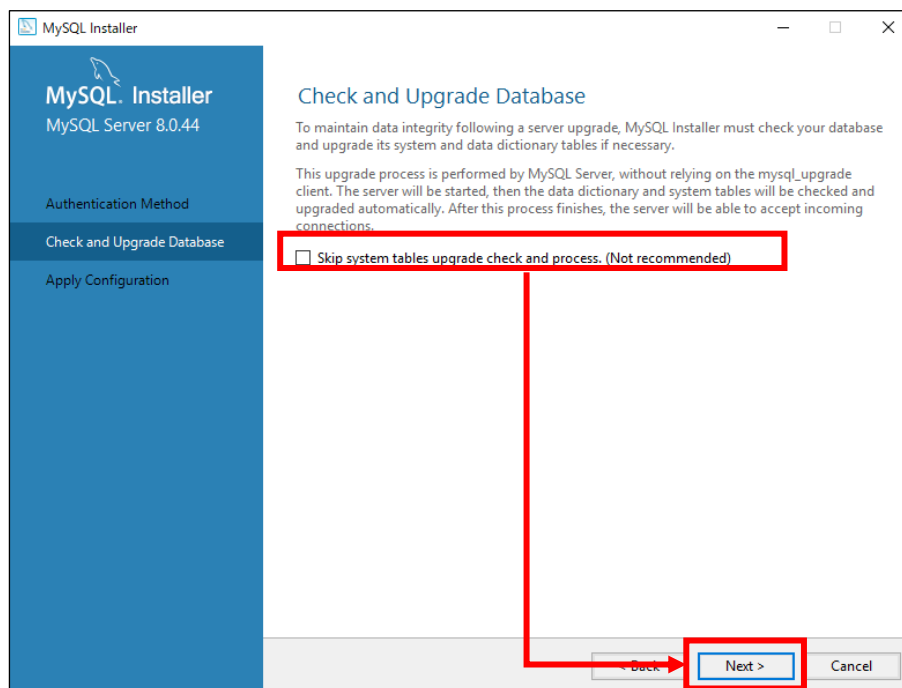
MySQL Installer

MySQL. Installer
MySQL Server 8.0.44

Authentication Method

Check and Upgrade Database

Apply Configuration

Check and Upgrade Database

To maintain data integrity following a server upgrade, MySQL Installer must check your database and upgrade its system and data dictionary tables if necessary.

This upgrade process is performed by MySQL Server, without relying on the mysql_upgrade client. The server will be started, then the data dictionary and system tables will be checked and upgraded automatically. After this process finishes, the server will be able to accept incoming connections.

Skip system tables upgrade check and process. (Not recommended)

< Back

Next >

Cancel